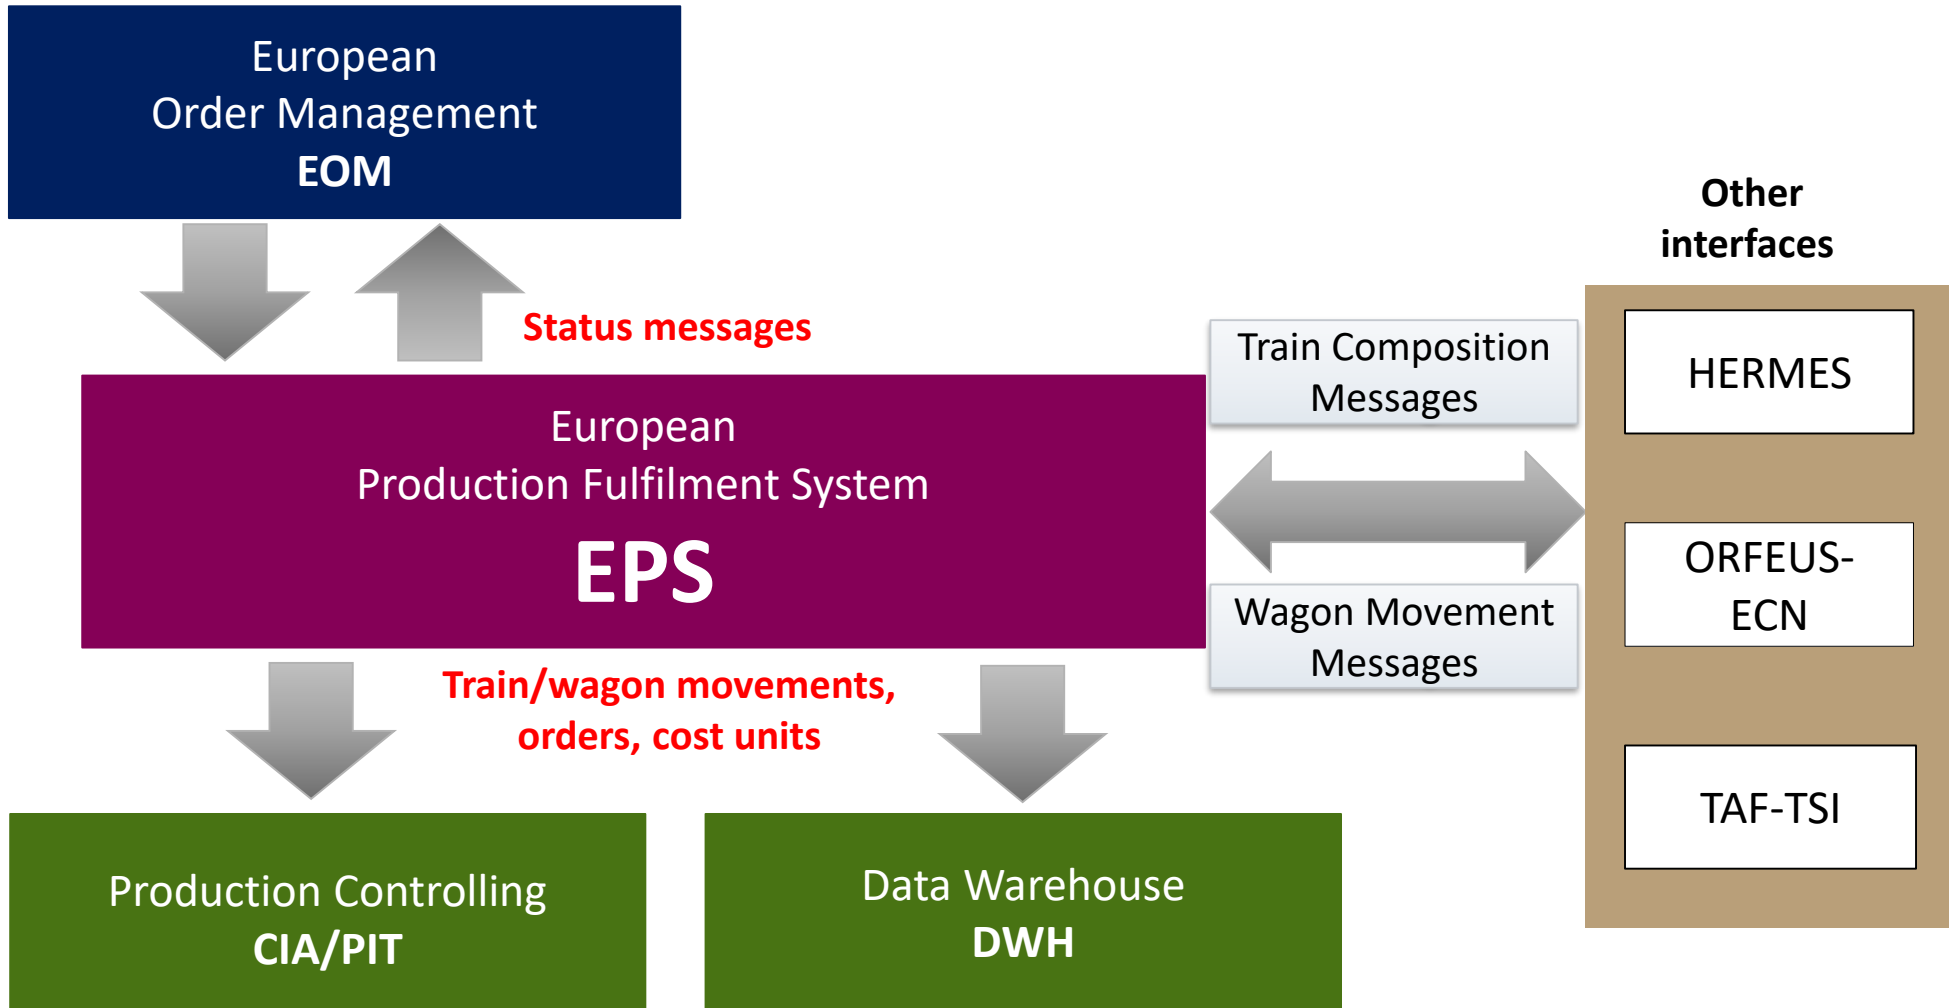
European
Order Management
EOM

Other interfaces

Status messages

Train Composition Messages

HERMES

European
Production Fulfilment System
EPS

ORFEUS-ECN

Wagon Movement Messages

Train/wagon movements, orders, cost units

TAF-TSI

Production Controlling
CIA/PIT

Data Warehouse
DWH